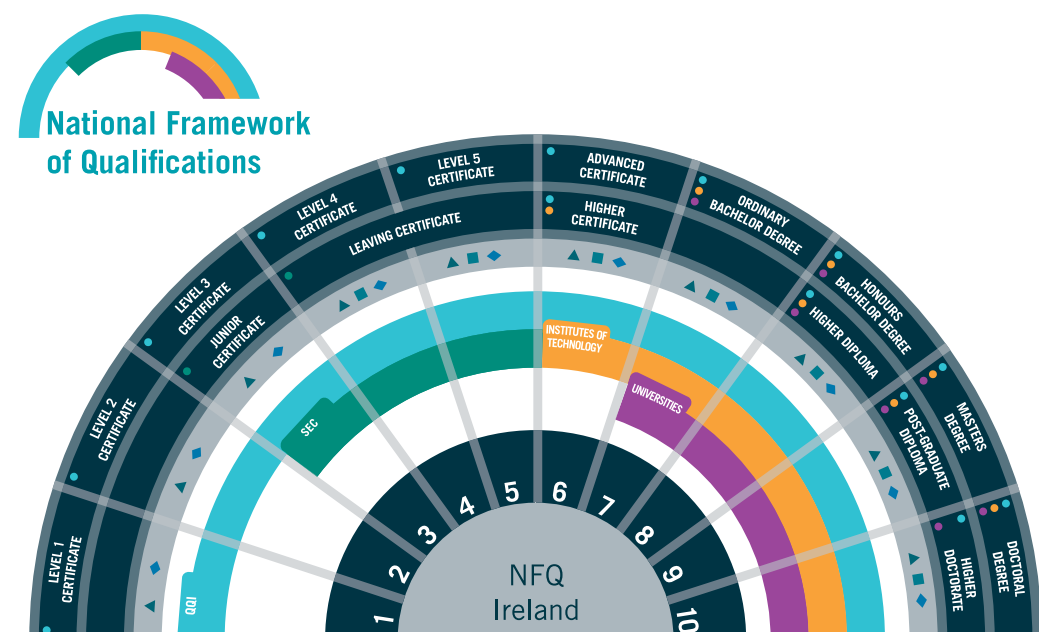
National Framework of Qualifications

LEVEL 1 CERTIFICATE
LEVEL 2 CERTIFICATE
LEVEL 3 CERTIFICATE
JUNIOR CERTIFICATE
LEVEL 4 CERTIFICATE
LEAVING CERTIFICATE
LEVEL 5 CERTIFICATE
ADVANCED CERTIFICATE
HIGHER CERTIFICATE
ORDINARY BACHELOR DEGREE
HONOURS BACHELOR DEGREE
HIGHER DIPLOMA
MASTERS DEGREE
POST-GRADUATE DIPLOMA
DOCTORAL DEGREE
HIGHER DOCTORATE

QQI
SEC
INSTITUTES OF TECHNOLOGY
UNIVERSITIES

1
2
3
4
5
6
7
8
9
10

NFQ
Ireland